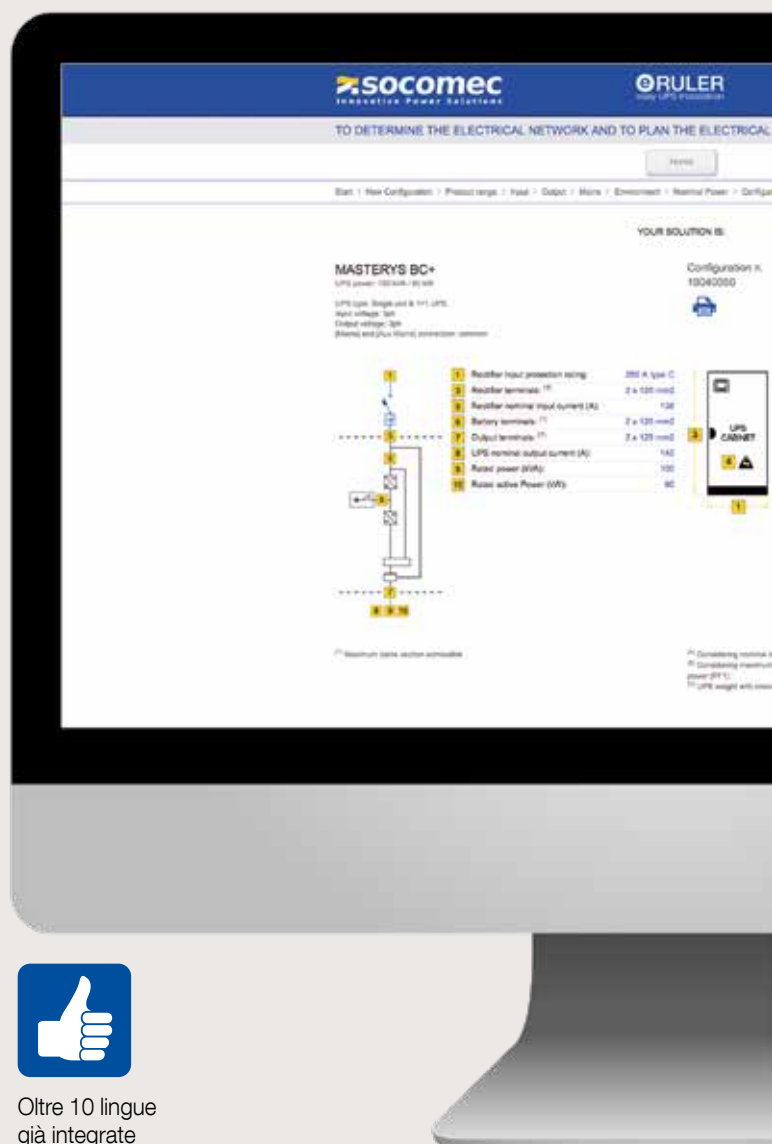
socomec
Innovative Power Solutions

RULER
Web UPS Simulation

TO DETERMINE THE ELECTRICAL NETWORK AND TO PLAN THE ELECTRICAL

Home

Start > New Configuration > Product range > Input > Output > Mains > Environment > Nominal Power > Configur

YOUR SOLUTION IS:

MASTERYS BC+
UPS power: 100 kVA / 90 kW

UPS type: Single unit & 1+1 UPS
Input voltage: 3ph
Output voltage: 3ph
[Mains] and [Aux Mains] connection: common

Configuration n.
10040050

| | | |
|---|---|---|
| 1 | Rectifier input protection sizing | 250 A, type C |
| 3 | Rectifier terminals: (1) | 2 x 120 mm2 |
| 4 | Rectifier nominal input current (A): | 138 |
| 6 | Battery terminals: (1) | 2 x 120 mm2 |
| 7 | Output terminals: (1) | 2 x 120 mm2 |
| 8 | UPS nominal output current (A): | 145 |
| 9 | Rated power (kVA): | 100 |
| 10 | Rated active Power (kW): | 90 |

1
5
6
7
8 9 10
3
4
UPS CABINET

(1) Maximum cable section connectable

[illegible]

Oltre 10 lingue già integrate